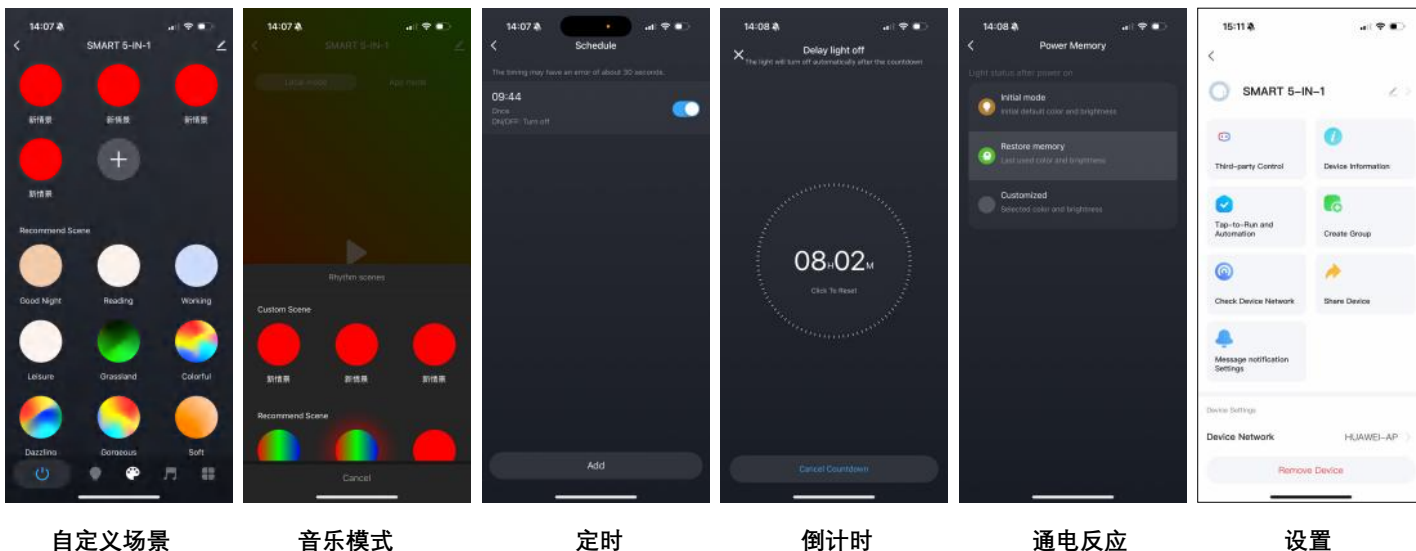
14:07

SMART 5-IN-1

新情景 新情景 新情景

新情景

Recommend Scene

Good Night Reading Working

Leisure Grassland Colorful

Dazzling Gorgeous Soft

14:07

SMART 5-IN-1

Local mode App mode

Rhythm scenes

Custom Scene

新情景 新情景 新情景

Recommend Scene

Cancel

14:07

Schedule

The timing may have an error of about 30 seconds.

09:44
Once
ON/OFF: Turn off

Add

14:08

Delay light off
The light will turn off automatically after the countdown

08H02M

Click To Reset

Cancel Countdown

14:08

Power Memory

Light status after power on

Initial mode
Initial default color and brightness

Restore memory
Last used color and brightness

Customized
Selected color and brightness

15:11

SMART 5-IN-1

Third-party Control

Device Information

Tap-to-Run and Automation

Create Group

Check Device Network

Share Device

Message notification Settings

Device Settings

Device Network HUAWEI-AP

Remove Device

自定义场景 音乐模式 定时 倒计时 通电反应 设置